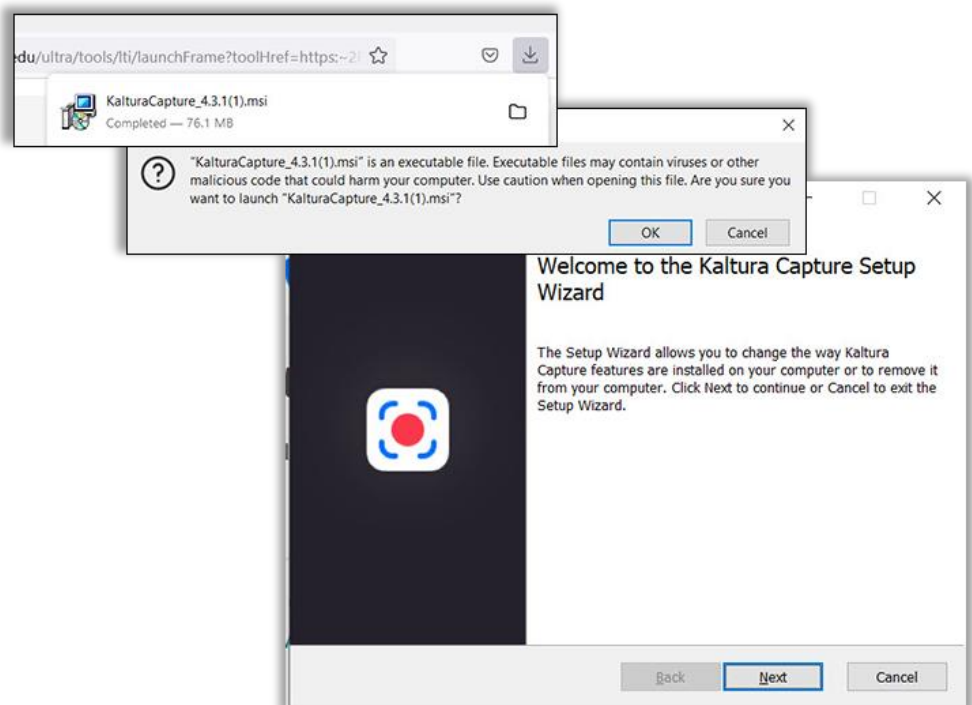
edu/ultra/tools/lti/launchFrame?toolHref=https:~2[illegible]

KalturaCapture_4.3.1(1).msi
Completed — 76.1 MB

"KalturaCapture_4.3.1(1).msi" is an executable file. Executable files may contain viruses or other malicious code that could harm your computer. Use caution when opening this file. Are you sure you want to launch "KalturaCapture_4.3.1(1).msi"?

OK Cancel

Welcome to the Kaltura Capture Setup Wizard

The Setup Wizard allows you to change the way Kaltura Capture features are installed on your computer or to remove it from your computer. Click Next to continue or Cancel to exit the Setup Wizard.

Back Next Cancel